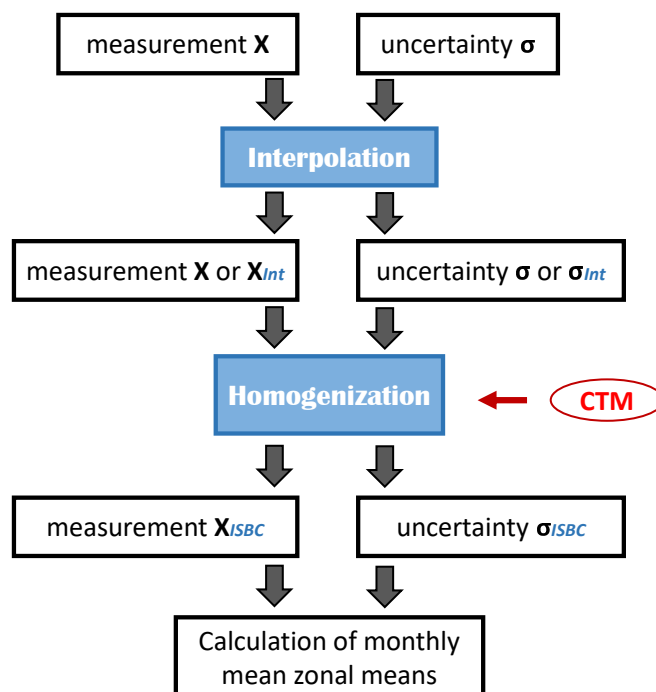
measurement **X**

uncertainty **σ**

Interpolation

measurement **X** or $\mathbf{X}_{Int}$

uncertainty **σ** or $\boldsymbol{\sigma}_{Int}$

Homogenization

CTM

measurement $\mathbf{X}_{ISBC}$

uncertainty $\boldsymbol{\sigma}_{ISBC}$

Calculation of monthly mean zonal means